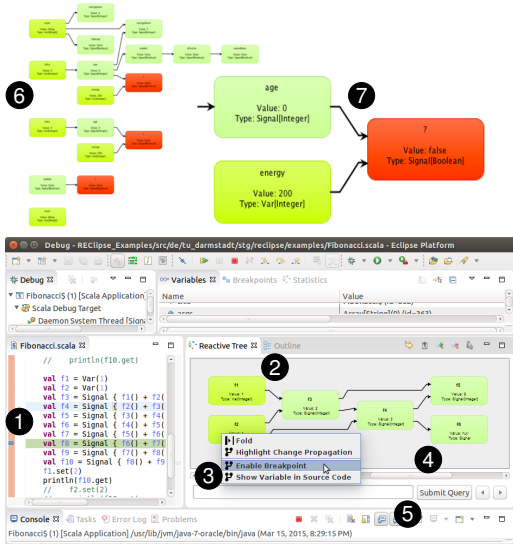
6

age
Value: 0
Type: Signal[Integer]

7

?
Value: false
Type: Signal[Boolean]

energy
Value: 200
Type: Var[Integer]

Debug - REClipse_Examples/src/de/tu_darmstadt/stg/reclipse/examples/Fibonacci.scala - Eclipse Platform

Debug
Fibonacci$ (1) [Scala Application
Scala Debug Target
Daemon System Thread [Sign

Variables
Breakpoints
Statistics

Name
Value

Fibonacci.scala

// println(f10.get)

val f1 = Var(1)
val f2 = Var(1)
val f3 = Signal { f1() + f2(
val f4 = Signal { f2() + f3(
val f5 = Signal { f3() + f4(
val f6 = Signal { f4() + f5(
val f7 = Signal { f5() + f6(
val f8 = Signal { f6() + f7(
val f9 = Signal { f7() + f8(
val f10 = Signal { f8() + f9
f1.set(2)
println(f10.get)
// f2.set(2)

1

Reactive Tree
Outline

2

f1
Value: 1
Type: Var[Integer]

f3
Value: 2
Type: Signal[Integer]

f4
Value: 3
Type: Signal[Integer]

f5
Value: 5
Type: Signal[Integer]

f6
Value: null
Type: Signal

Fold
Highlight Change Propagation
Enable Breakpoint
Show Variable in Source Code

3

4

Submit Query

5

Console
Tasks
Error Log
Problems

Fibonacci$ (1) [Scala Application] /usr/lib/jvm/java-7-oracle/bin/java (Mar 15, 2015, 8:29:15 PM)